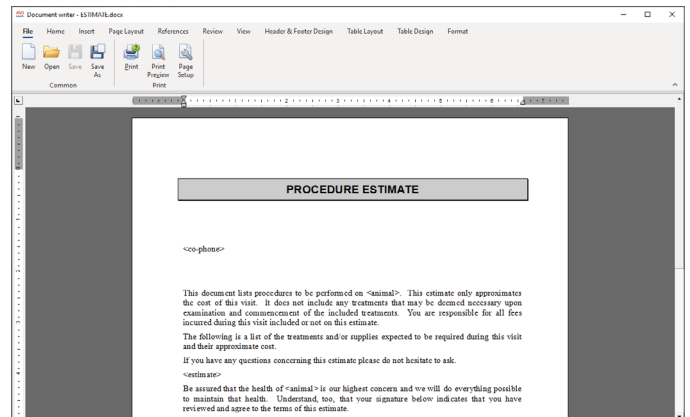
Document writer - ESTIMATE.docx

File Home Insert Page Layout References Review View Header & Footer Design Table Layout Table Design Format

New Open Save Save As
Common

Print Print Preview Page Setup
Print

PROCEDURE ESTIMATE

<co-phone>

This document lists procedures to be performed on <animal>. This estimate only approximates the cost of this visit. It does not include any treatments that may be deemed necessary upon examination and commencement of the included treatments. You are responsible for all fees incurred during this visit included or not on this estimate.

The following is a list of the treatments and/or supplies expected to be required during this visit and their approximate cost.

If you have any questions concerning this estimate please do not hesitate to ask.

<estimate>

Be assured that the health of <animal> is our highest concern and we will do everything possible to maintain that health. Understand, too, that your signature below indicates that you have reviewed and agree to the terms of this estimate.